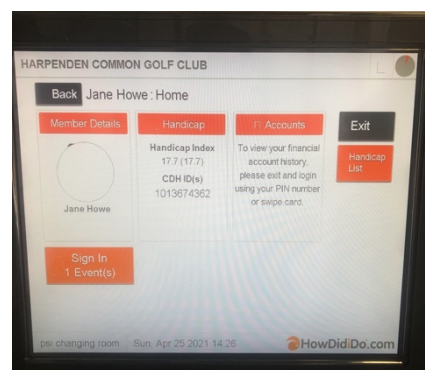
HARPENDEN COMMON GOLF CLUB

Back Jane Howe : Home

Member Details

Jane Howe

Handicap

Handicap Index
17.7 (17.7)

CDH ID(s)
1013674362

Accounts

To view your financial account history, please exit and login using your PIN number or swipe card.

Exit

Handicap List

Sign In
1 Event(s)

psi changing room Sun, Apr 25 2021 14:26

HowDidiDo.com